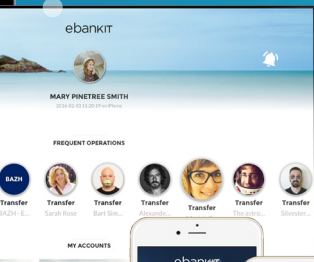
ebankIT

MARY PINETREE SMITH

2016-02-15 11:20:19 in iPhone

FREQUENT OPERATIONS

BAZH

Transfer
BAZH - E...

Transfer
Sarah Rose

Transfer
Bart Sim...

Transfer
Alexandr...

Transfer

Transfer
The astro...

Transfer
Silvester...

MY ACCOUNTS

ebankIT